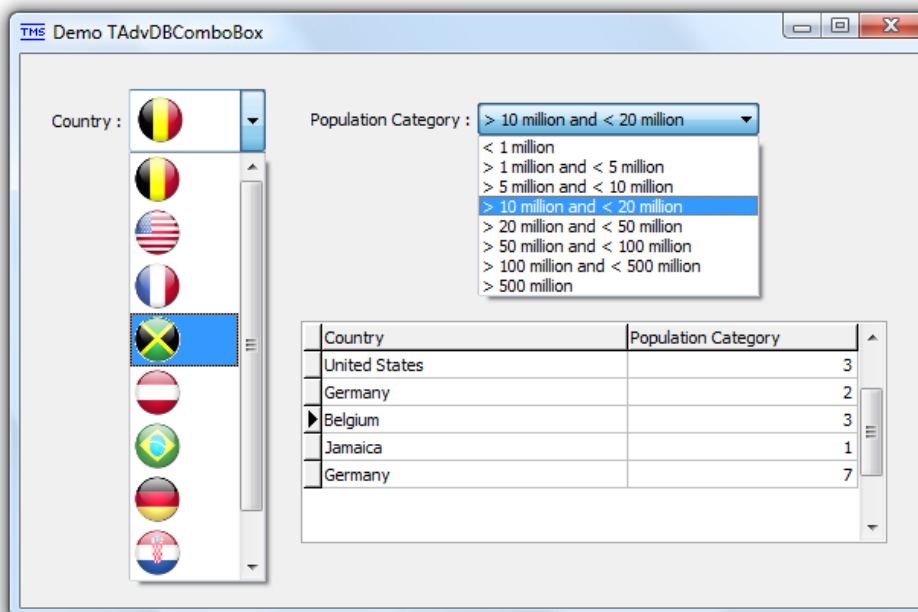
TMS Demo TAdvDBComboBox

Country :

Population Category : > 10 million and < 20 million

< 1 million
> 1 million and < 5 million
> 5 million and < 10 million
> 10 million and < 20 million
> 20 million and < 50 million
> 50 million and < 100 million
> 100 million and < 500 million
> 500 million

| Country | Population Category |
|---|---|
| United States | 3 |
| Germany | 2 |
| Belgium | 3 |
| Jamaica | 1 |
| Germany | 7 |